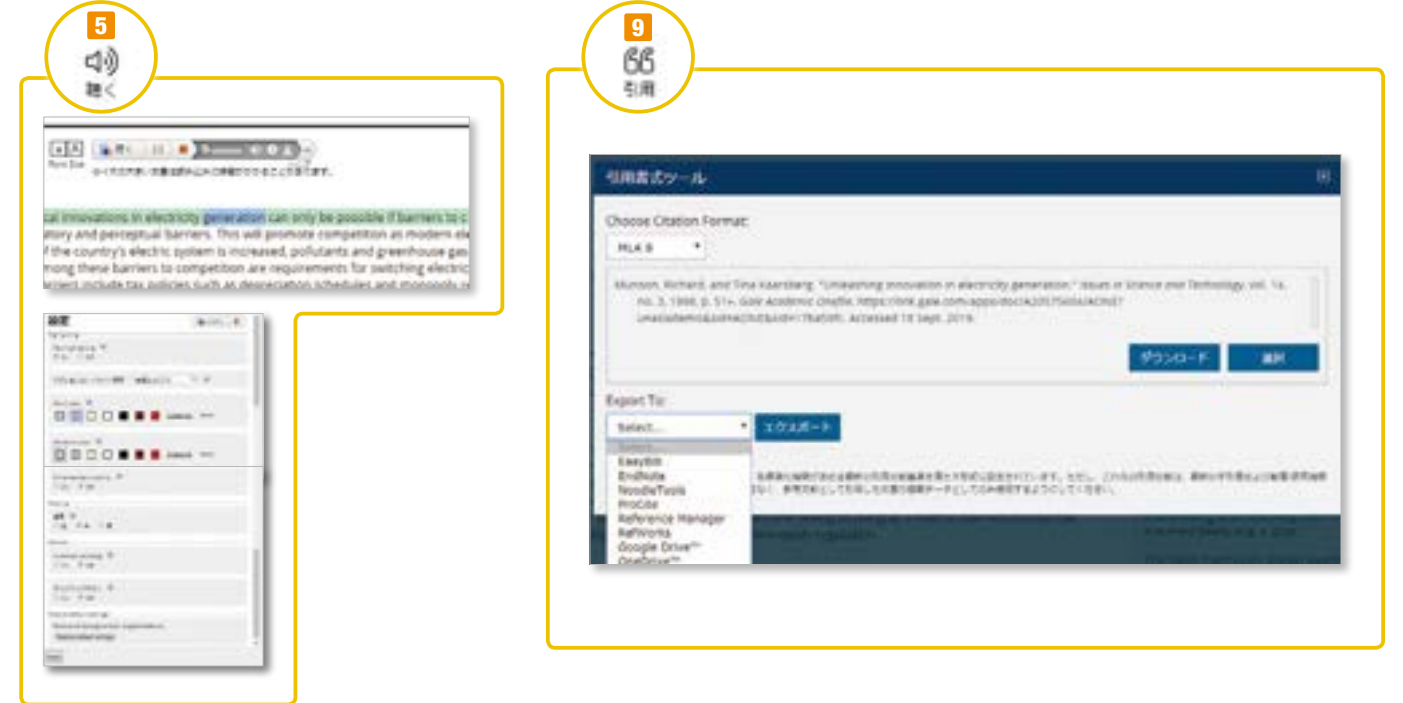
5
聴く

Font Size

cal innovations in electricity generation can only be possible if barriers to c
atory and perceptual barriers. This will promote competition as modern ele
f the country's electric system is increased, pollutants and greenhouse gas
mong these barriers to competition are requirements for switching electric
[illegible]

設定

9
引用

引用書式ツール

Choose Citation Format:

MLA 8

Munson, Richard, and Tina Kaarsberg. "Unleashing innovation in electricity generation." Issues in Science and Technology, vol. 14, no. 3, 1998, p. 51+. Gale Academic OneFile, https://link.gale.com/apps/doc/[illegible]. Accessed 18 Sept. 2019.

ダウンロード
選択

Export To:

Select...
エクスポート

Select...
EasyBib
EndNote
NoodleTools
ProCite
Reference Manager
RefWorks
Google Drive™
OneDrive™